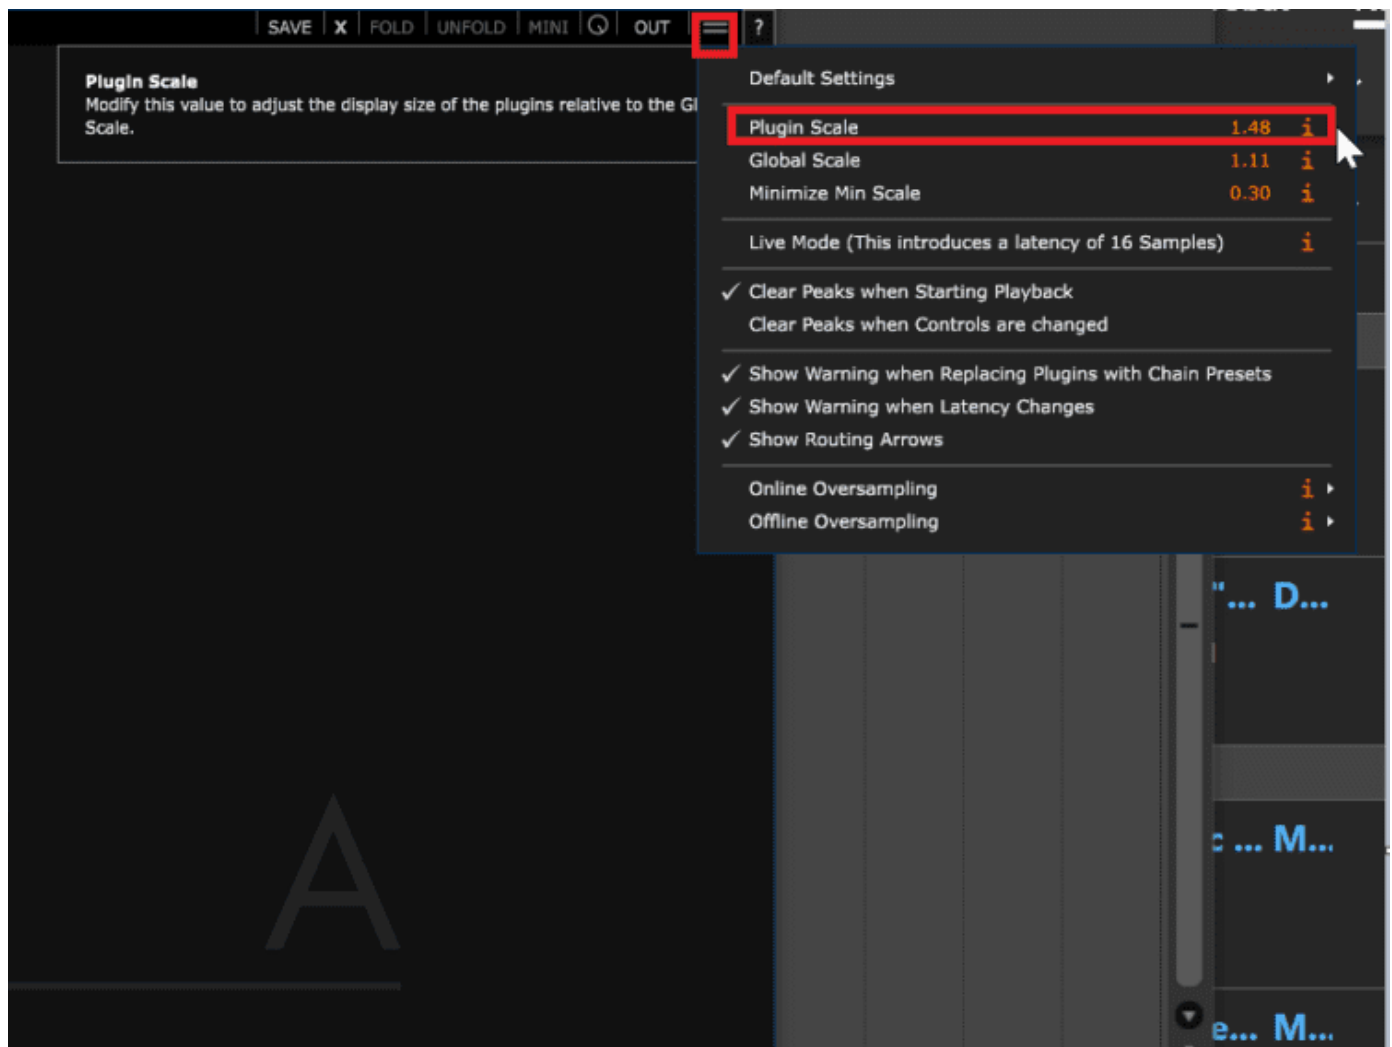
SAVE | X | FOLD | UNFOLD | MINI | OUT | ?

Plugin Scale
Modify this value to adjust the display size of the plugins relative to the Gl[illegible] Scale.

Default Settings
Plugin Scale 1.48 i
Global Scale 1.11 i
Minimize Min Scale 0.30 i
Live Mode (This introduces a latency of 16 Samples) i
✓ Clear Peaks when Starting Playback
Clear Peaks when Controls are changed
✓ Show Warning when Replacing Plugins with Chain Presets
✓ Show Warning when Latency Changes
✓ Show Routing Arrows
Online Oversampling i
Offline Oversampling i

"... D...
c ... M...
e... M...

A